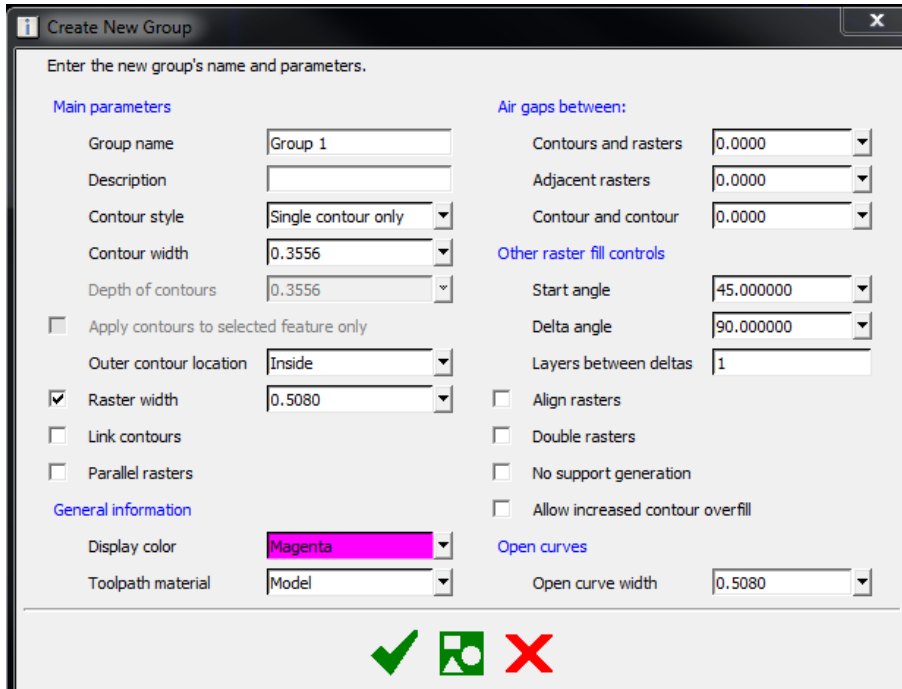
Create New Group

Enter the new group's name and parameters.

Main parameters

Group name Group 1

Description

Contour style Single contour only

Contour width 0.3556

Depth of contours 0.3556

Apply contours to selected feature only

Outer contour location Inside

Raster width 0.5080

Link contours

Parallel rasters

General information

Display color Magenta

Toolpath material Model

Air gaps between:

Contours and rasters 0.0000

Adjacent rasters 0.0000

Contour and contour 0.0000

Other raster fill controls

Start angle 45.000000

Delta angle 90.000000

Layers between deltas 1

Align rasters

Double rasters

No support generation

Allow increased contour overfill

Open curves

Open curve width 0.5080